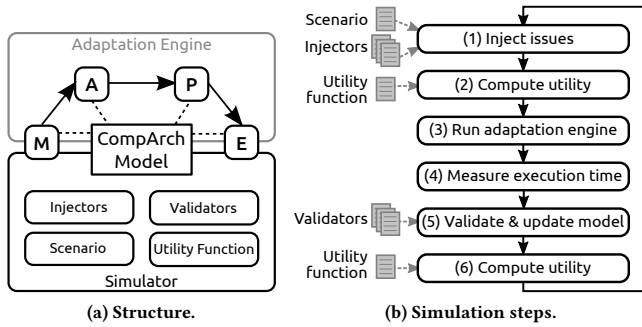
Adaptation Engine

A

P

M

CompArch Model

E

Injectors

Validators

Scenario

Utility Function

Simulator

(a) Structure.

Scenario

Injectors

(1) Inject issues

Utility function

(2) Compute utility

(3) Run adaptation engine

(4) Measure execution time

Validators

(5) Validate & update model

Utility function

(6) Compute utility

(b) Simulation steps.